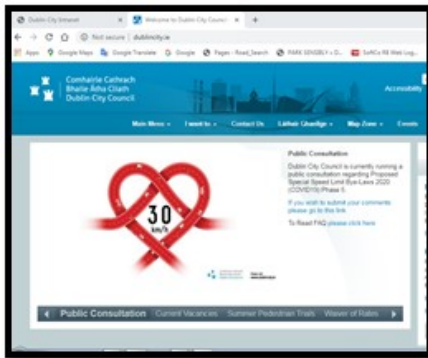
Dublin City Intranet × Welcome to Dublin City Council × +

← → C ⌂ ⓘ Not secure | dublincity.ie

Apps Google Maps Google Translate Google Pages - Road_Search PARK SINGSBLY > D... SoftCo RB Web Log...

Comhairle Cathrach Bhaile Átha Cliath Dublin City Council

Accessibility

Main Menu ▾ I want to ▾ Contact Us Láithreán Gaeilge ▾ Map Zone ▾ Events

30 km/h

Public Consultation

Dublin City Council is currently running a public consultation regarding Proposed Special Speed Limit Bye-Laws 2020 (COVID19) Phase 1.

If you wish to submit your comments please go to this link.

To Read FAQ please click here

◀ Public Consultation Current Vacancies Summer Pedestrian Trails Waiver of Rates ▶